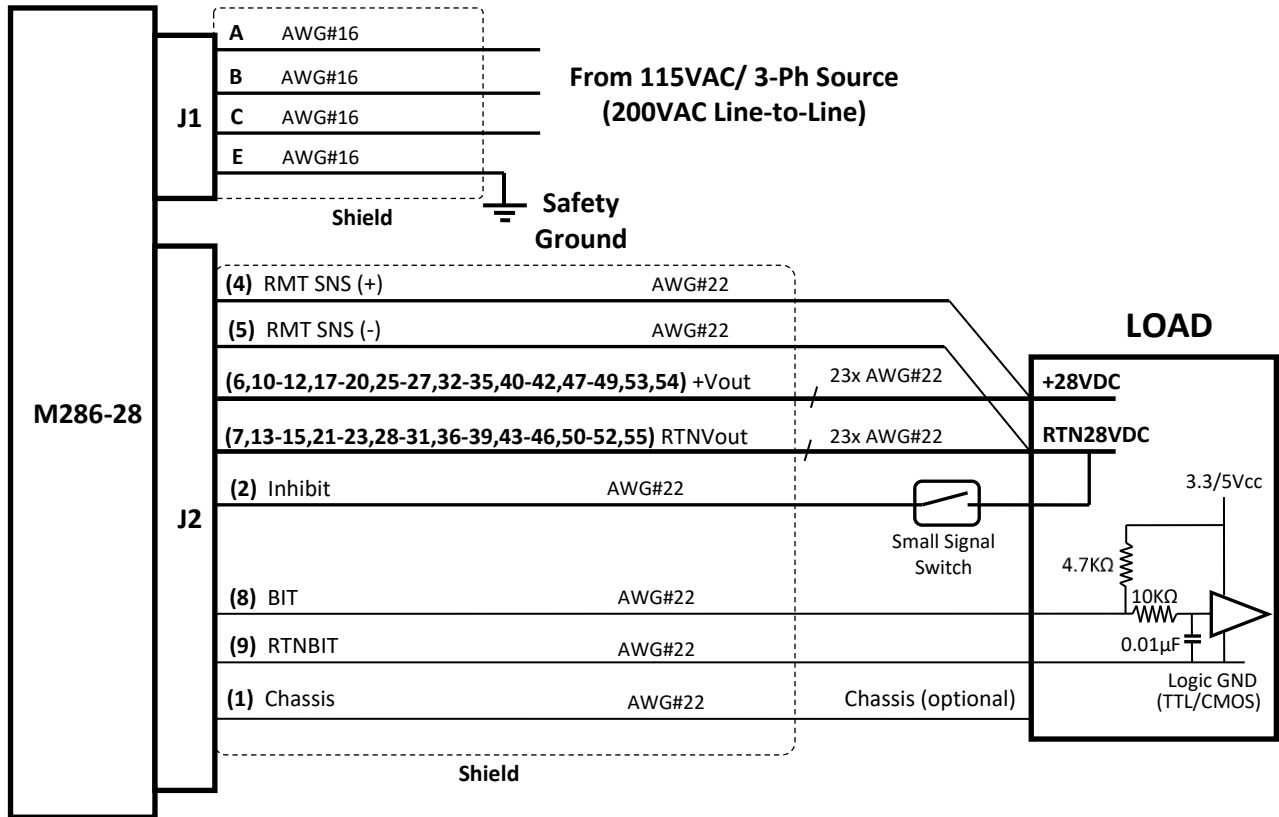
M286-28

J1

A AWG#16

B AWG#16

C AWG#16

E AWG#16

From 115VAC/ 3-Ph Source (200VAC Line-to-Line)

Shield

Safety Ground

J2

(4) RMT SNS (+) AWG#22

(5) RMT SNS (-) AWG#22

(6,10-12,17-20,25-27,32-35,40-42,47-49,53,54) +Vout 23x AWG#22

(7,13-15,21-23,28-31,36-39,43-46,50-52,55) RTNVout 23x AWG#22

(2) Inhibit AWG#22

Small Signal Switch

(8) BIT AWG#22

(9) RTNBIT AWG#22

(1) Chassis AWG#22

Chassis (optional)

Shield

LOAD

+28VDC

RTN28VDC

3.3/5Vcc

4.7KΩ

10KΩ

0.01μF

Logic GND (TTL/CMOS)